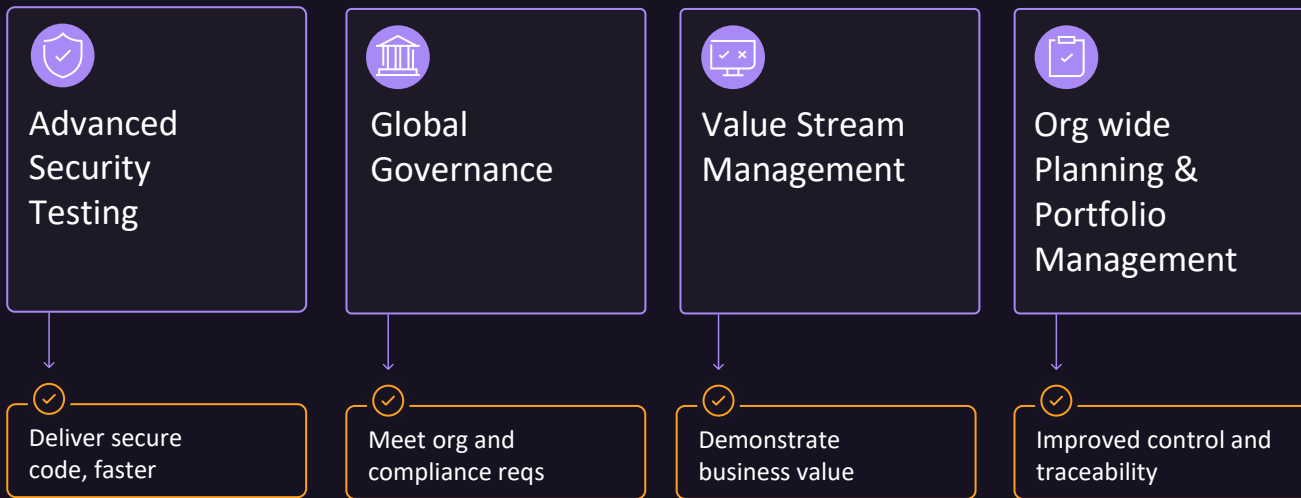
Advanced Security Testing

Deliver secure code, faster

Global Governance

Meet org and compliance reqs

Value Stream Management

Demonstrate business value

Org wide Planning & Portfolio Management

Improved control and traceability